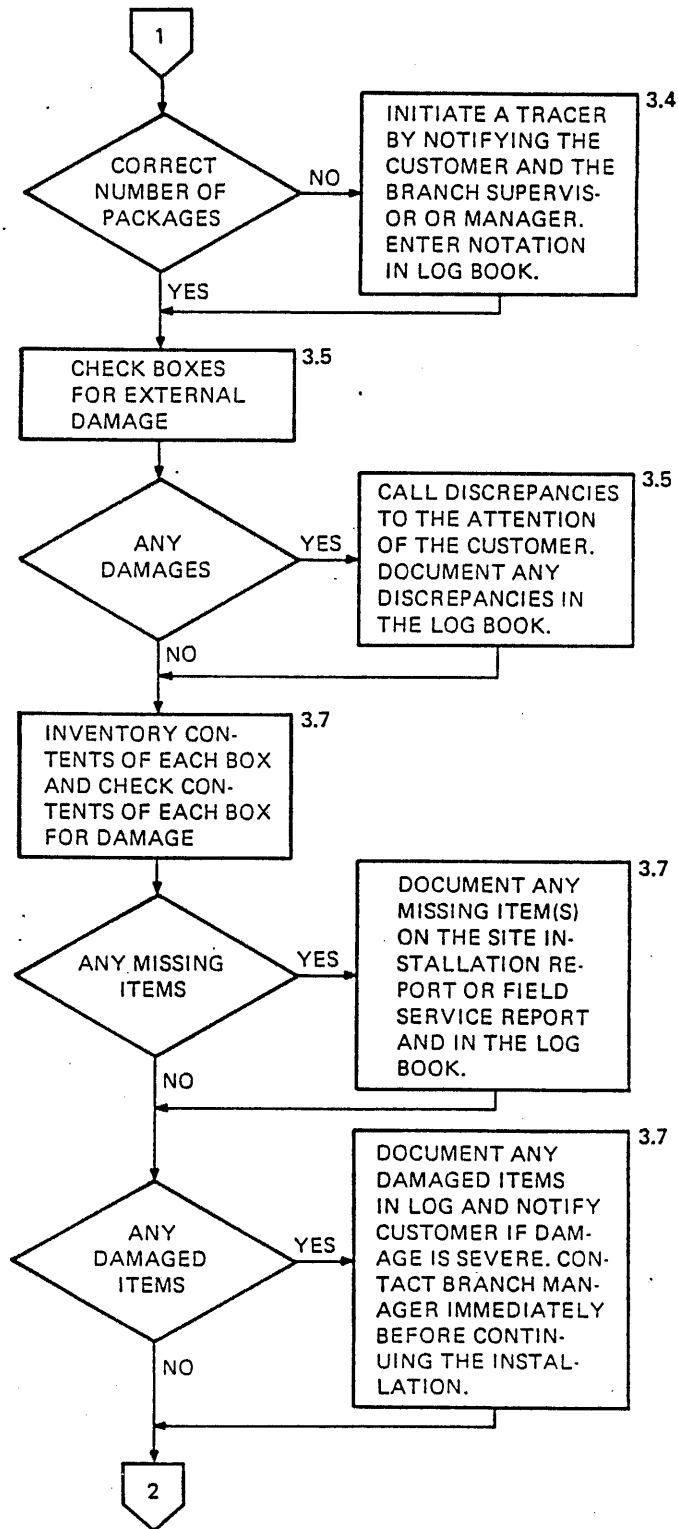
1

CORRECT NUMBER OF PACKAGES

NO

INITIATE A TRACER BY NOTIFYING THE CUSTOMER AND THE BRANCH SUPERVISOR OR MANAGER. ENTER NOTATION IN LOG BOOK.

3.4

YES

CHECK BOXES FOR EXTERNAL DAMAGE

3.5

ANY DAMAGES

YES

CALL DISCREPANCIES TO THE ATTENTION OF THE CUSTOMER. DOCUMENT ANY DISCREPANCIES IN THE LOG BOOK.

3.5

NO

INVENTORY CONTENTS OF EACH BOX AND CHECK CONTENTS OF EACH BOX FOR DAMAGE

3.7

ANY MISSING ITEMS

YES

DOCUMENT ANY MISSING ITEM(S) ON THE SITE INSTALLATION REPORT OR FIELD SERVICE REPORT AND IN THE LOG BOOK.

3.7

NO

ANY DAMAGED ITEMS

YES

DOCUMENT ANY DAMAGED ITEMS IN LOG AND NOTIFY CUSTOMER IF DAMAGE IS SEVERE. CONTACT BRANCH MANAGER IMMEDIATELY BEFORE CONTINUING THE INSTALLATION.

3.7

NO

2